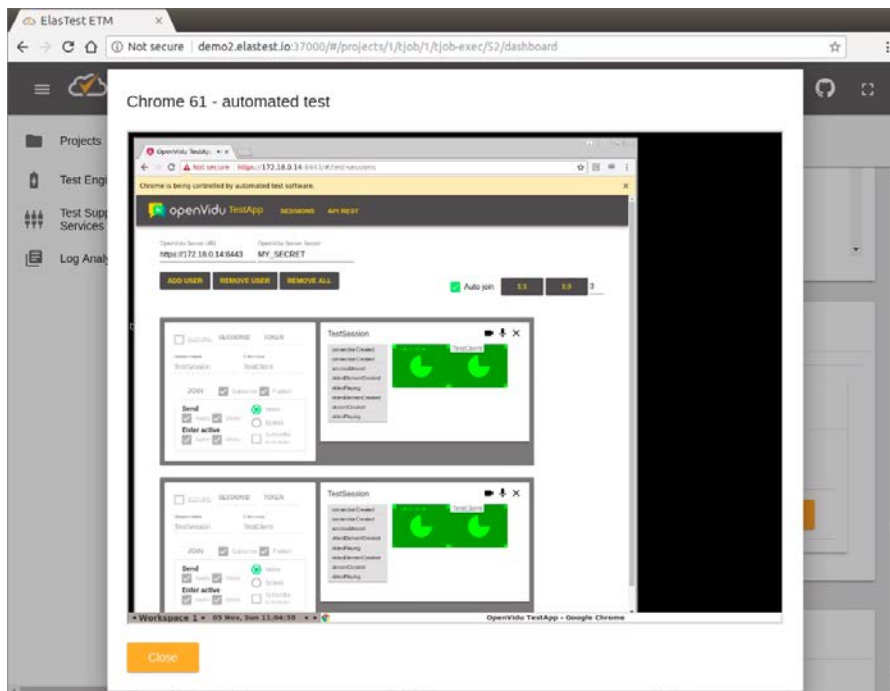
ElasTest ETM

Not secure | demo2.elastest.io:37000/#/projects/1/tjob/1/tjob-exec/52/dashboard

Projects

Test Engi

Test Supp Services

Log Analy

Chrome 61 - automated test

OpenVidu TestApp

Not secure https://172.18.0.14:8443/#/test-sessions

Chrome is being controlled by automated test software.

openVidu TestApp SESSIONS API REST

OpenVidu Server URL OpenVidu Server Secret

https://172.18.0.14:8443 MY_SECRET

ADD USER REMOVE USER REMOVE ALL

Auto join 1:1 1:3 3

SESSIONID TOKEN

TestSession TestClient

JOIN Subscribe Publish

Send

Enter active

TestSession

TestClient

TestSession

SESSIONID TOKEN

TestSession TestClient

JOIN Subscribe Publish

Send

Enter active

TestSession

TestClient

Workspace 1 05 Nov, Sun 11:04:58

OpenVidu TestApp - Google Chrome

Close